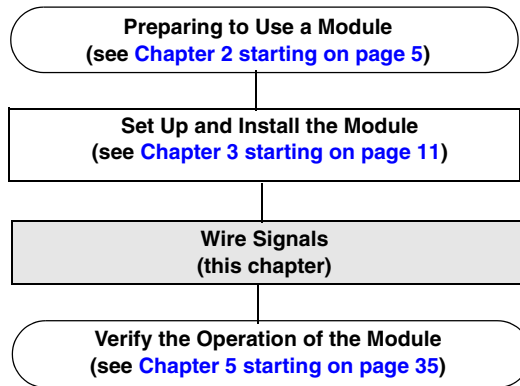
Preparing to Use a Module
(see Chapter 2 starting on page 5)

Set Up and Install the Module
(see Chapter 3 starting on page 11)

Wire Signals
(this chapter)

Verify the Operation of the Module
(see Chapter 5 starting on page 35)